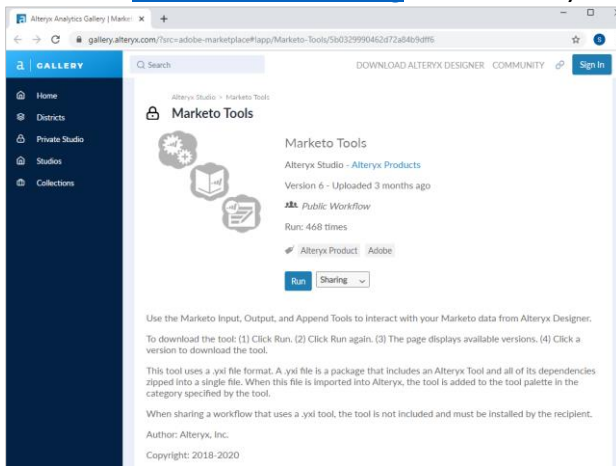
Alteryx Analytics Gallery | Marke ×  +

gallery.alteryx.com/?src=adobe-marketplace#!app/Marketo-Tools/5b0329990462d72a84b9dff6

a | GALLERY

Q Search

DOWNLOAD ALTERYX DESIGNER  COMMUNITY  Sign In

Home
Districts
Private Studio
Studios
Collections

Alteryx Studio > Marketo Tools

Marketo Tools

Marketo Tools

Alteryx Studio - Alteryx Products

Version 6 - Uploaded 3 months ago

Public Workflow

Run: 468 times

Alteryx Product  Adobe

Run  Sharing

Use the Marketo Input, Output, and Append Tools to interact with your Marketo data from Alteryx Designer.

To download the tool: (1) Click Run. (2) Click Run again. (3) The page displays available versions. (4) Click a version to download the tool.

This tool uses a .yxi file format. A .yxi file is a package that includes an Alteryx Tool and all of its dependencies zipped into a single file. When this file is imported into Alteryx, the tool is added to the tool palette in the category specified by the tool.

When sharing a workflow that uses a .yxi tool, the tool is not included and must be installed by the recipient.

Author: Alteryx, Inc.

Copyright: 2018-2020